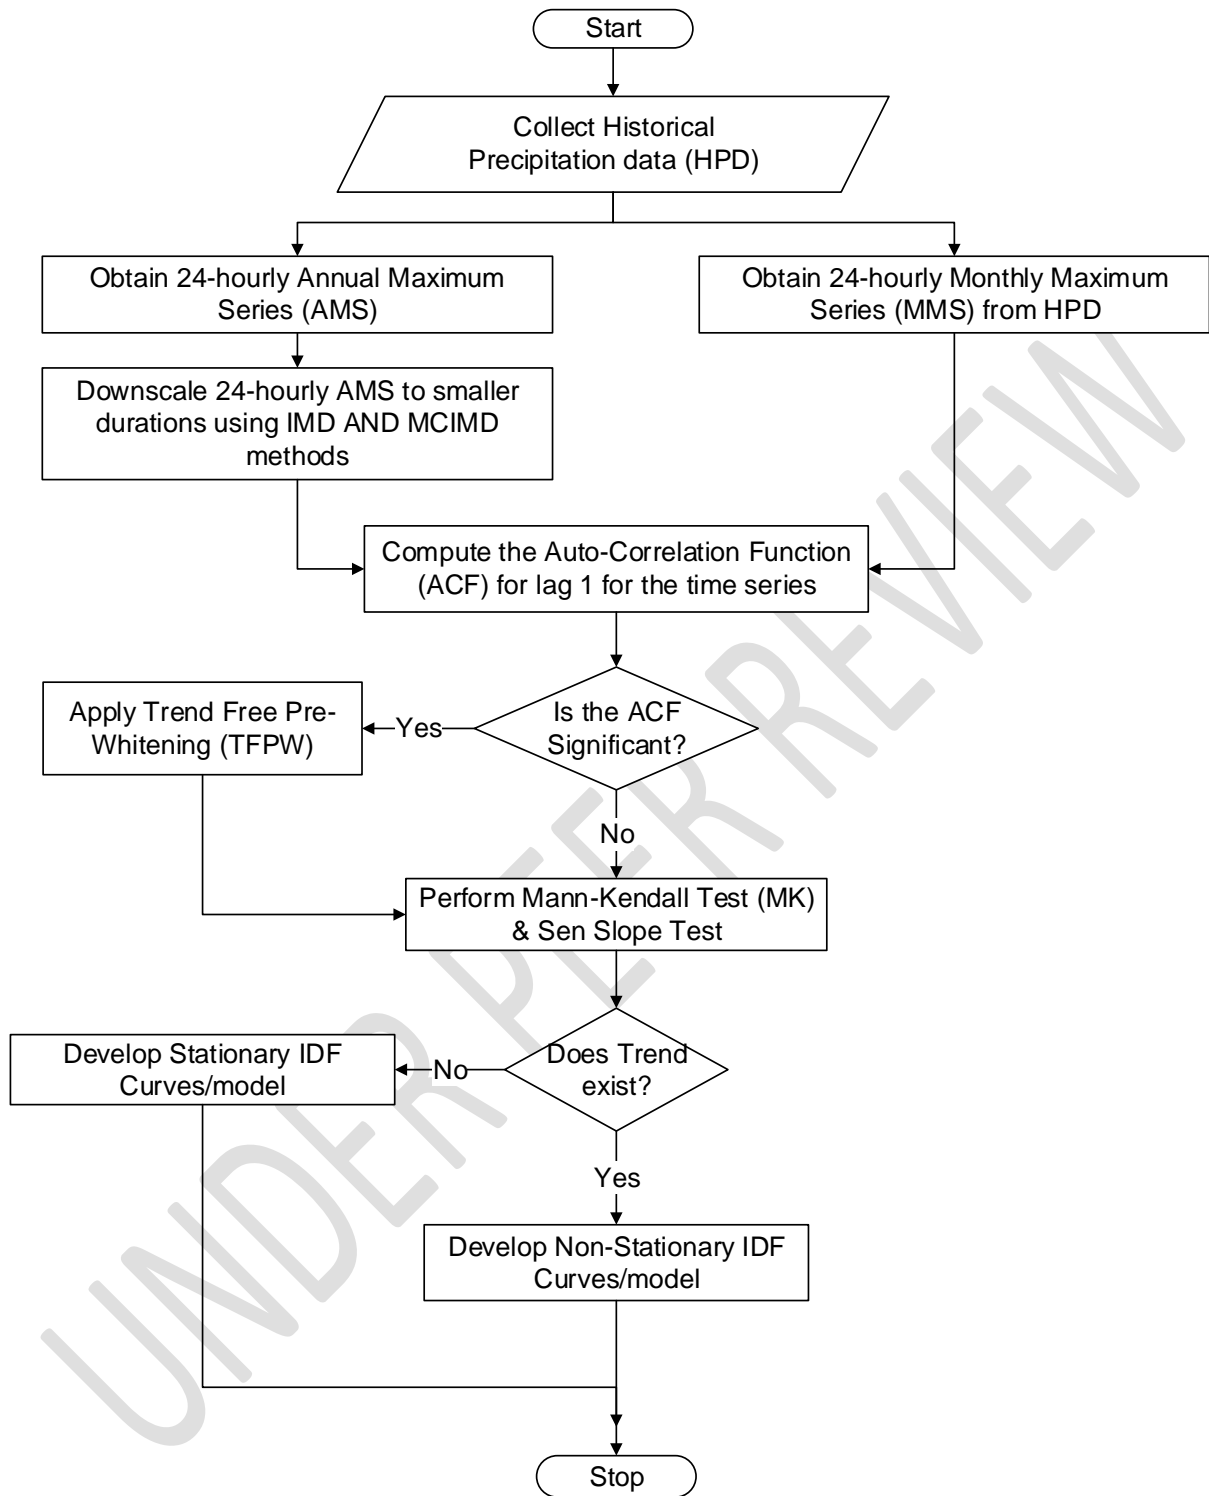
Start

Collect Historical Precipitation data (HPD)

Obtain 24-hourly Annual Maximum Series (AMS)

Obtain 24-hourly Monthly Maximum Series (MMS) from HPD

Downscale 24-hourly AMS to smaller durations using IMD AND MCIMD methods

Compute the Auto-Correlation Function (ACF) for lag 1 for the time series

Apply Trend Free Pre-Whitening (TFPW)

Yes

Is the ACF Significant?

No

Perform Mann-Kendall Test (MK) & Sen Slope Test

Develop Stationary IDF Curves/model

No

Does Trend exist?

Yes

Develop Non-Stationary IDF Curves/model

Stop

UNDER PEER REVIEW